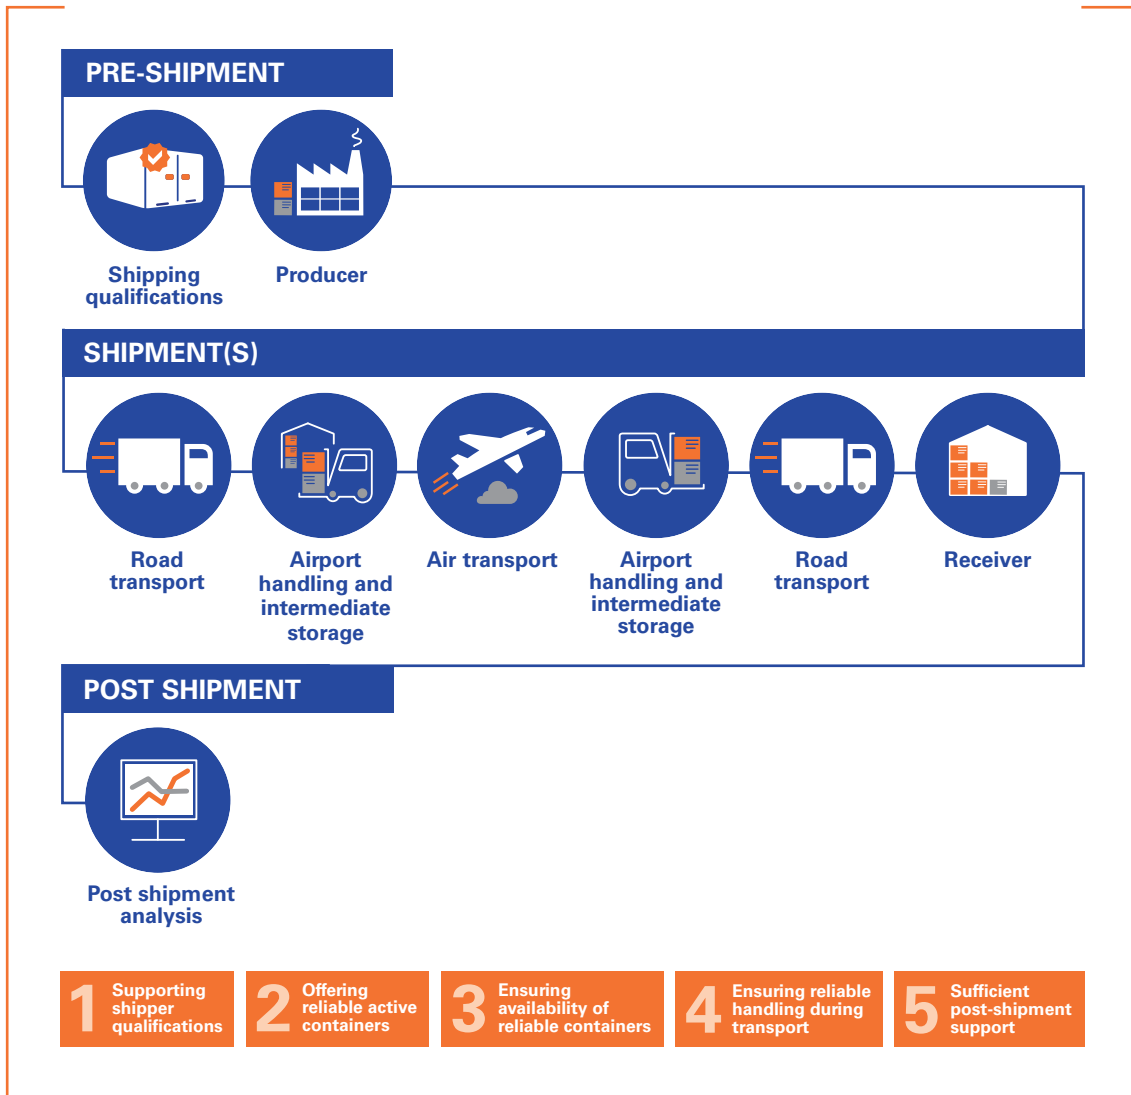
PRE-SHIPMENT

Shipping qualifications

Producer

SHIPMENT(S)

Road transport

Airport handling and intermediate storage

Air transport

Airport handling and intermediate storage

Road transport

Receiver

POST SHIPMENT

Post shipment analysis

1 Supporting shipper qualifications

2 Offering reliable active containers

3 Ensuring availability of reliable containers

4 Ensuring reliable handling during transport

5 Sufficient post-shipment support